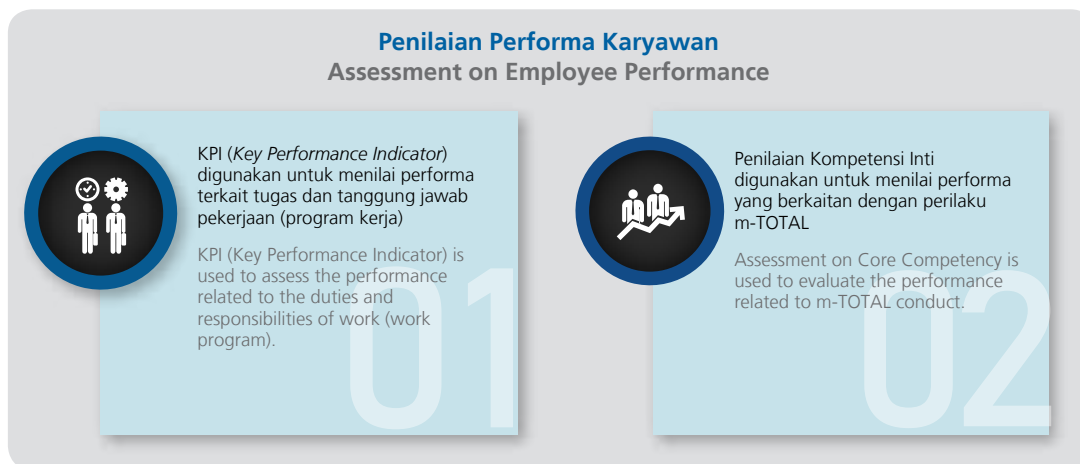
Penilaian Performa Karyawan
Assessment on Employee Performance

KPI (*Key Performance Indicator*) digunakan untuk menilai performa terkait tugas dan tanggung jawab pekerjaan (program kerja)

KPI (Key Performance Indicator) is used to assess the performance related to the duties and responsibilities of work (work program).

01

Penilaian Kompetensi Inti digunakan untuk menilai performa yang berkaitan dengan perilaku m-TOTAL

Assessment on Core Competency is used to evaluate the performance related to m-TOTAL conduct.

02